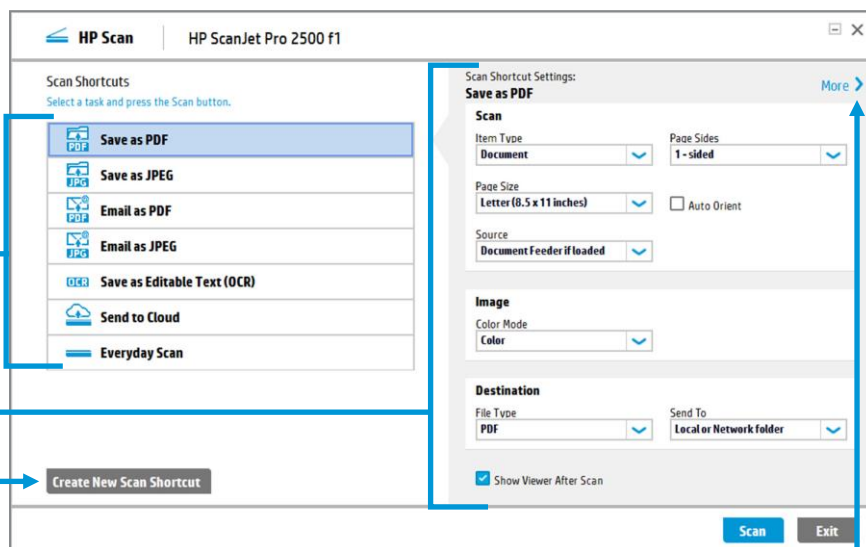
HP Scan
HP ScanJet Pro 2500 f1

Scan Shortcuts
Select a task and press the Scan button.

PDF Save as PDF
JPG Save as JPEG
PDF Email as PDF
JPG Email as JPEG
OCR Save as Editable Text (OCR)
Send to Cloud
Everyday Scan

Create New Scan Shortcut

Scan Shortcut Settings:
Save as PDF
More

Scan
Item Type
Document
Page Sides
1 - sided
Page Size
Letter (8.5 x 11 inches)
Auto Orient
Source
Document Feeder if loaded

Image
Color Mode
Color

Destination
File Type
PDF
Send To
Local or Network folder

Show Viewer After Scan

Scan
Exit